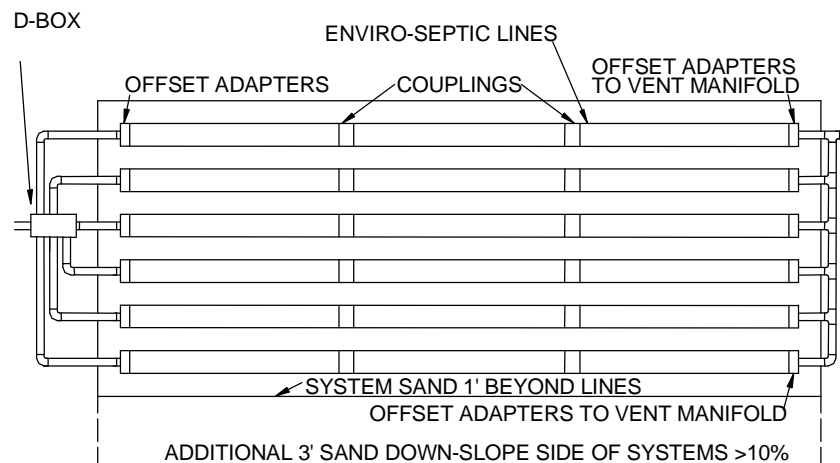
D-BOX

ENVIRO-SEPTIC LINES

OFFSET ADAPTERS

COUPLINGS

OFFSET ADAPTERS TO VENT MANIFOLD

SYSTEM SAND 1' BEYOND LINES

OFFSET ADAPTERS TO VENT MANIFOLD

ADDITIONAL 3' SAND DOWN-SLOPE SIDE OF SYSTEMS >10%